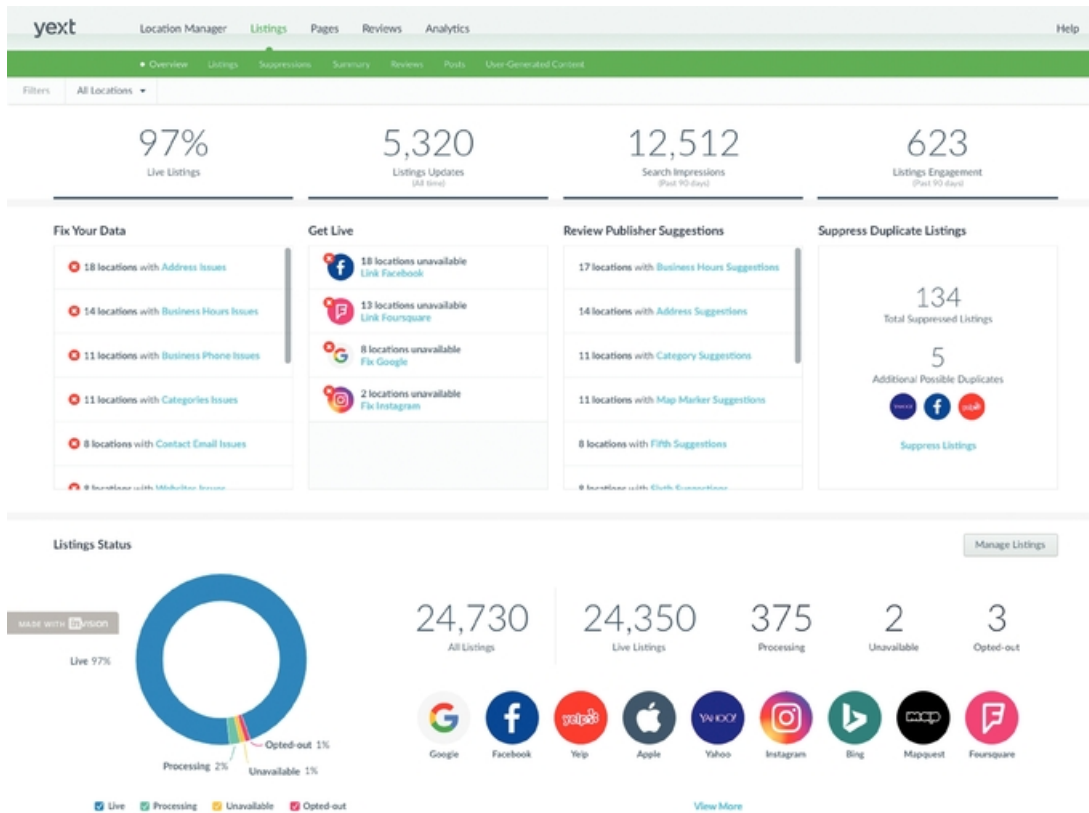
yext Location Manager Listings Pages Reviews Analytics Help

• Overview Listings Suppressions Summary Reviews Posts User-Generated Content

Filters All Locations

97%
Live Listings

5,320
Listings Updates
(All time)

12,512
Search Impressions
(Past 90 days)

623
Listings Engagement
(Past 90 days)

Fix Your Data
18 locations with Address Issues
14 locations with Business Hours Issues
11 locations with Business Phone Issues
11 locations with Categories Issues
8 locations with Contact Email Issues
8 locations with Website Issues

Get Live
18 locations unavailable
Link Facebook
13 locations unavailable
Link Foursquare
8 locations unavailable
Fix Google
2 locations unavailable
Fix Instagram

Review Publisher Suggestions
17 locations with Business Hours Suggestions
14 locations with Address Suggestions
11 locations with Category Suggestions
11 locations with Map Marker Suggestions
8 locations with Fifth Suggestions
8 locations with Sixth Suggestions

Suppress Duplicate Listings
134
Total Suppressed Listings
5
Additional Possible Duplicates
Suppress Listings

Listings Status
Manage Listings

MADE WITH InVision

Live 97%
Processing 2%
Opted-out 1%
Unavailable 1%

Live Processing Unavailable Opted-out

24,730
All Listings
24,350
Live Listings
375
Processing
2
Unavailable
3
Opted-out

Google Facebook Yelp Apple Yahoo Instagram Bing Mapquest Foursquare

View More